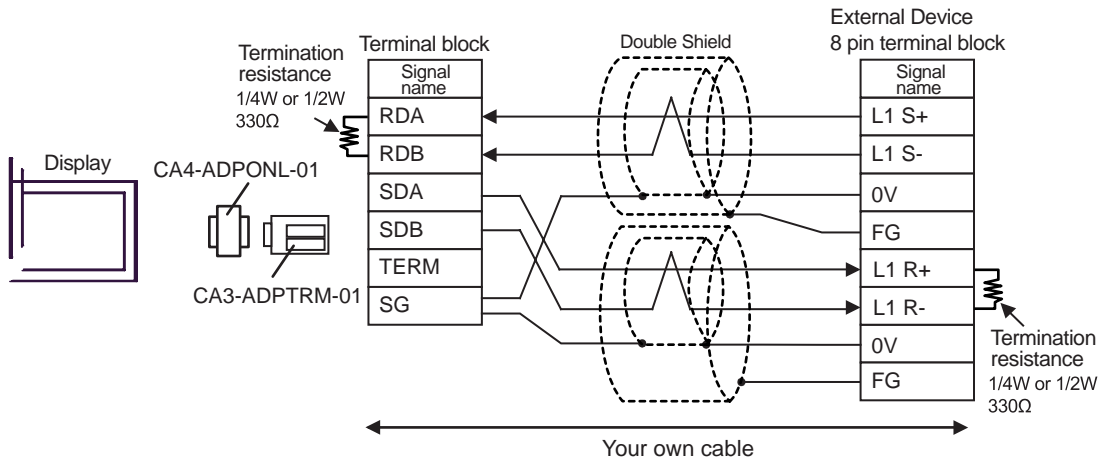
Termination resistance
1/4W or 1/2W
330Ω

Terminal block

| Signal name |
|---|
| RDA |
| RDB |
| SDA |
| SDB |
| TERM |
| SG |

Double Shield

External Device
8 pin terminal block

| Signal name |
|---|
| L1 S+ |
| L1 S- |
| 0V |
| FG |
| L1 R+ |
| L1 R- |
| 0V |
| FG |

Display

CA4-ADPONL-01

CA3-ADPTRM-01

Termination resistance
1/4W or 1/2W
330Ω

Your own cable